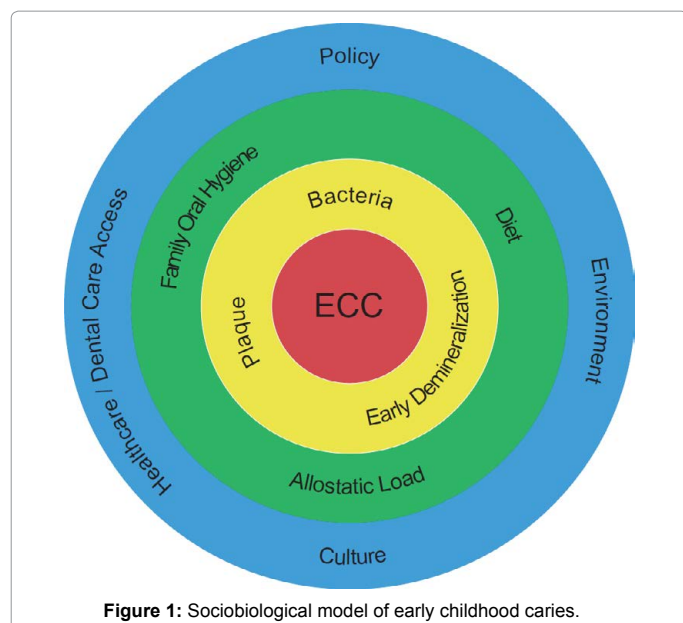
Policy

Healthcare | Dental Care Access

Environment

Culture

Family Oral Hygiene

Diet

Allostatic Load

Bacteria

Plaque

Early Demineralization

ECC

**Figure 1:** Sociobiological model of early childhood caries.